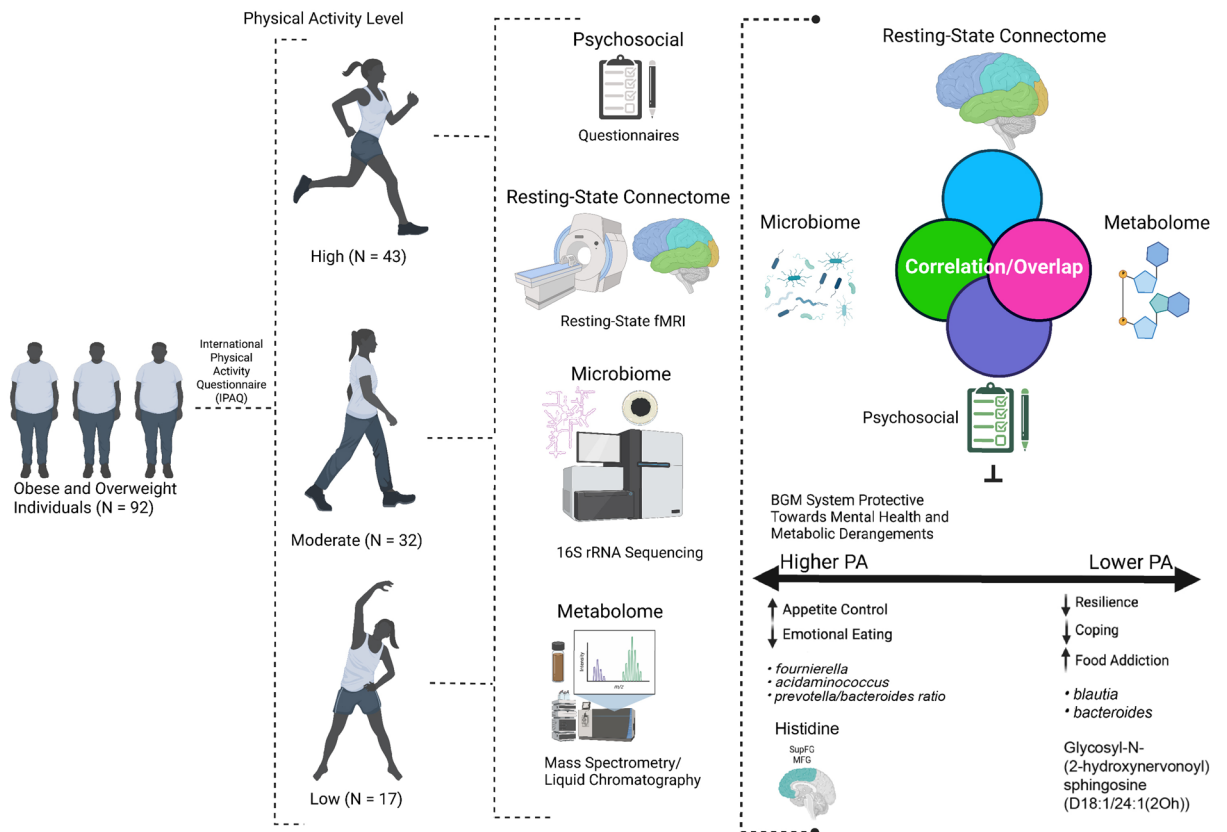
Physical Activity Level

Obese and Overweight Individuals (N = 92)

International Physical Activity Questionnaire (IPAQ)

High (N = 43)

Moderate (N = 32)

Low (N = 17)

Psychosocial

Questionnaires

Resting-State Connectome

Resting-State fMRI

Microbiome

16S rRNA Sequencing

Metabolome

Intensity

m/z

Mass Spectrometry/ Liquid Chromatography

Resting-State Connectome

Microbiome

Correlation/Overlap

Metabolome

Psychosocial

BGM System Protective Towards Mental Health and Metabolic Derangements

Higher PA

Lower PA

↑ Appetite Control
↓ Emotional Eating

• fournierella
• acidaminococcus
• prevotella/bacteroides ratio

Histidine

SupFG
MFG

↓ Resilience
↓ Coping
↑ Food Addiction

• blautia
• bacteroides

Glycosyl-N-(2-hydroxynervonoyl) sphingosine (D18:1/24:1(2Oh))